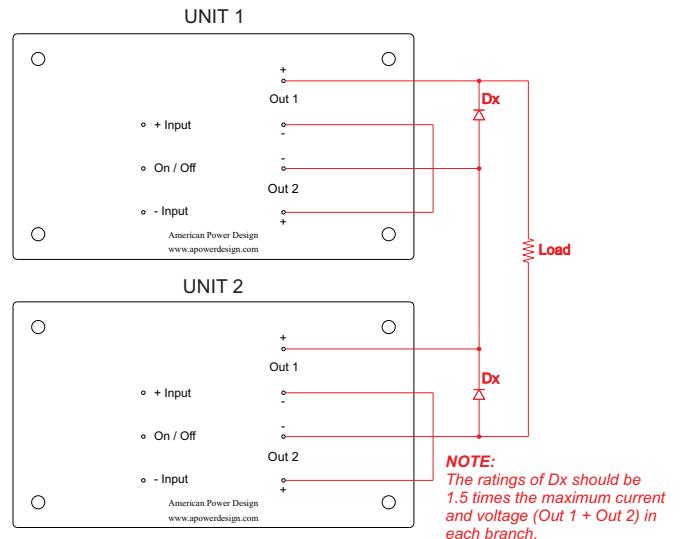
UNIT 1

+
Out 1
-
+ Input
-
On / Off
Out 2
- Input
+
American Power Design
www.apowerdesign.com

Dx

Load

UNIT 2

+
Out 1
-
+ Input
-
On / Off
Out 2
- Input
+
American Power Design
www.apowerdesign.com

Dx

NOTE:
The ratings of Dx should be 1.5 times the maximum current and voltage (Out 1 + Out 2) in each branch.